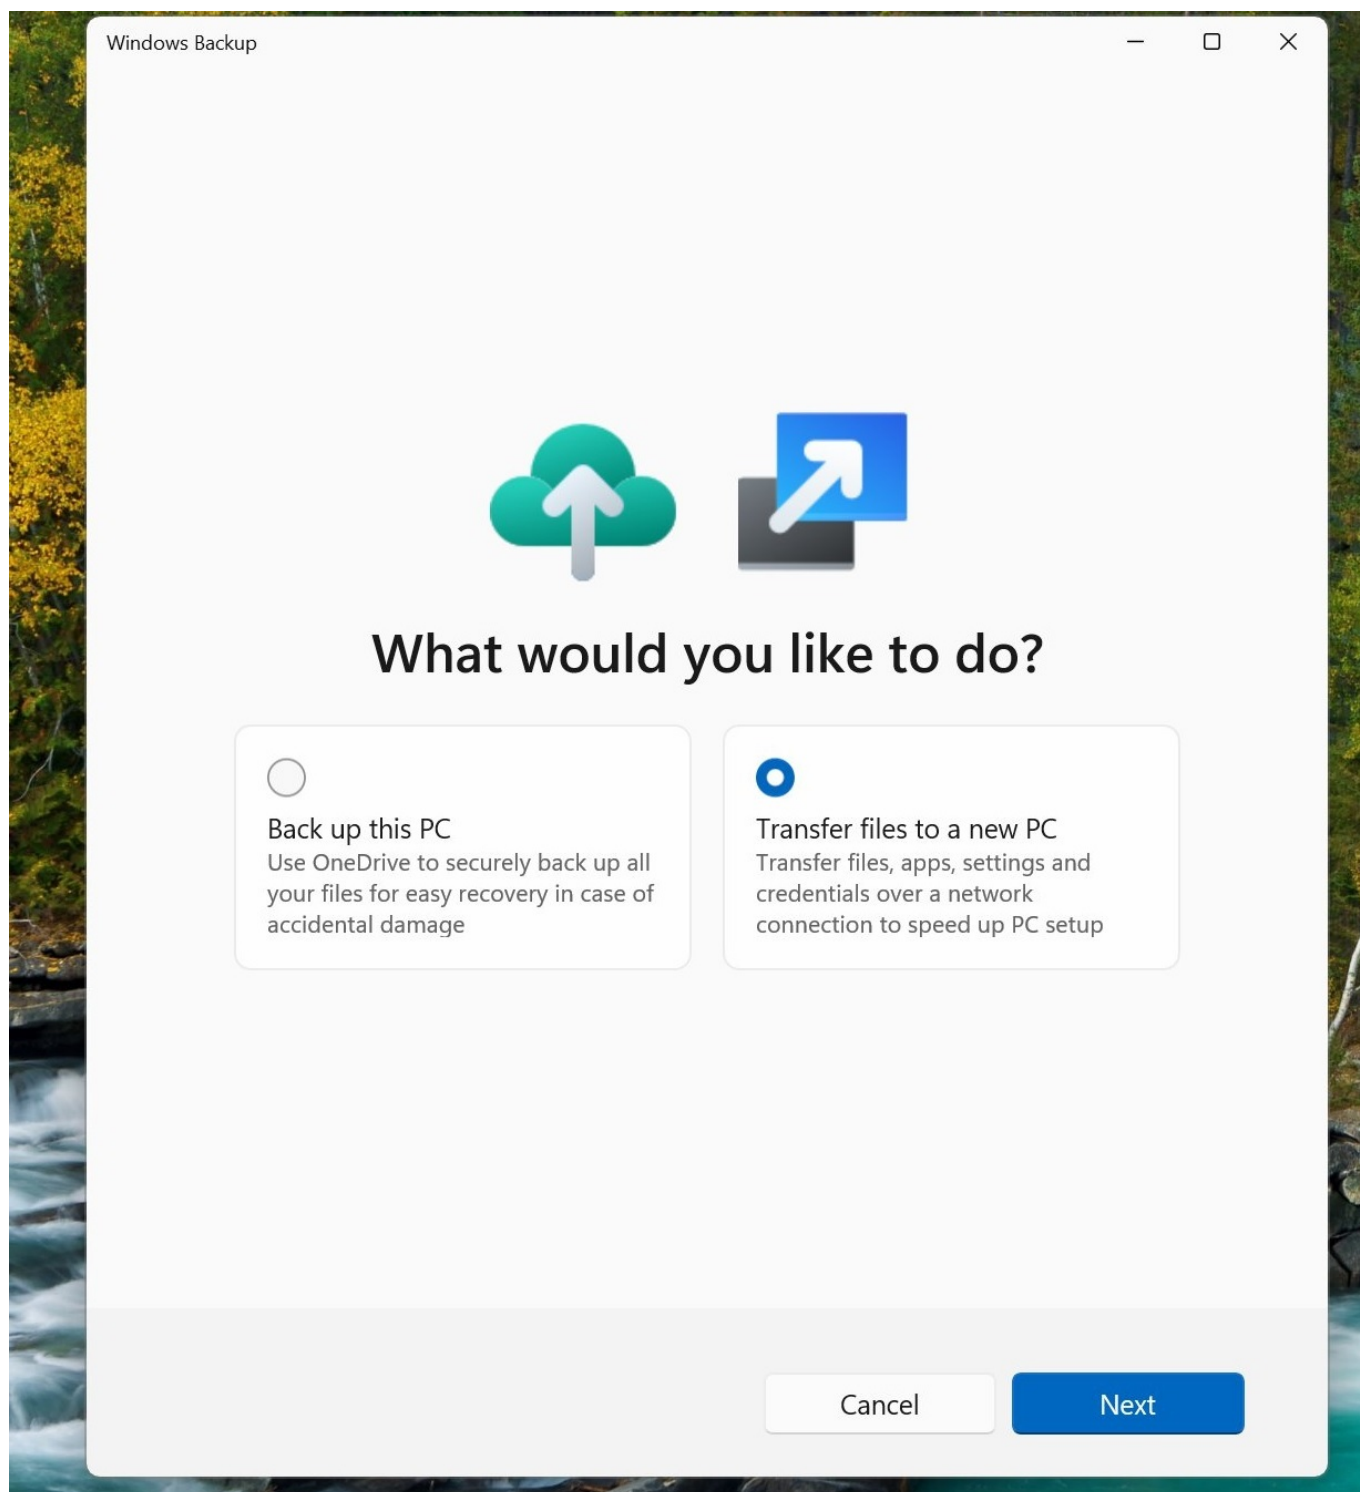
Windows Backup

What would you like to do?

Back up this PC
Use OneDrive to securely back up all your files for easy recovery in case of accidental damage

Transfer files to a new PC
Transfer files, apps, settings and credentials over a network connection to speed up PC setup

Cancel

Next